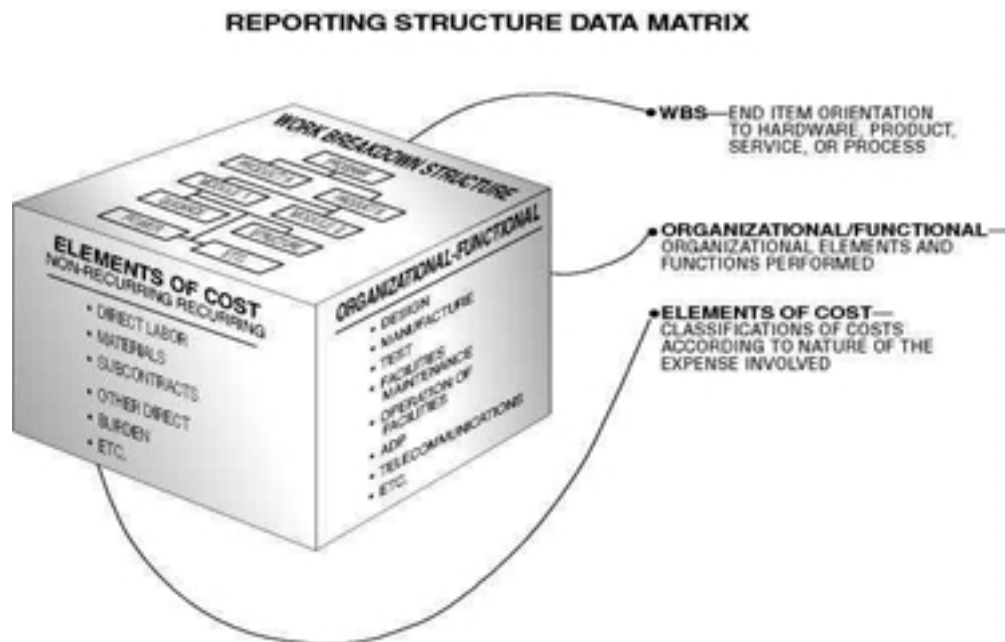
REPORTING STRUCTURE DATA MATRIX

WORK BREAKDOWN STRUCTURE

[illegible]

ELEMENTS OF COST
NON-RECURRING RECURRING

• DIRECT LABOR
• MATERIALS
• SUBCONTRACTS
• OTHER DIRECT
• BURDEN
• ETC.

ORGANIZATIONAL-FUNCTIONAL

• DESIGN
• MANUFACTURE
• TEST
• FACILITIES MAINTENANCE
• OPERATION OF FACILITIES
• ADP
• TELECOMMUNICATIONS
• ETC.

• WBS—END ITEM ORIENTATION TO HARDWARE, PRODUCT, SERVICE, OR PROCESS

• ORGANIZATIONAL/FUNCTIONAL—ORGANIZATIONAL ELEMENTS AND FUNCTIONS PERFORMED

• ELEMENTS OF COST—CLASSIFICATIONS OF COSTS ACCORDING TO NATURE OF THE EXPENSE INVOLVED